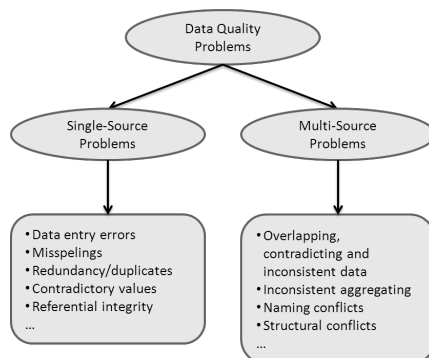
Data Quality Problems

Single-Source Problems

Multi-Source Problems

• Data entry errors
• Misspelings
• Redundancy/duplicates
• Contradictory values
• Referential integrity
...

• Overlapping, contradicting and inconsistent data
• Inconsistent aggregating
• Naming conflicts
• Structural conflicts
...